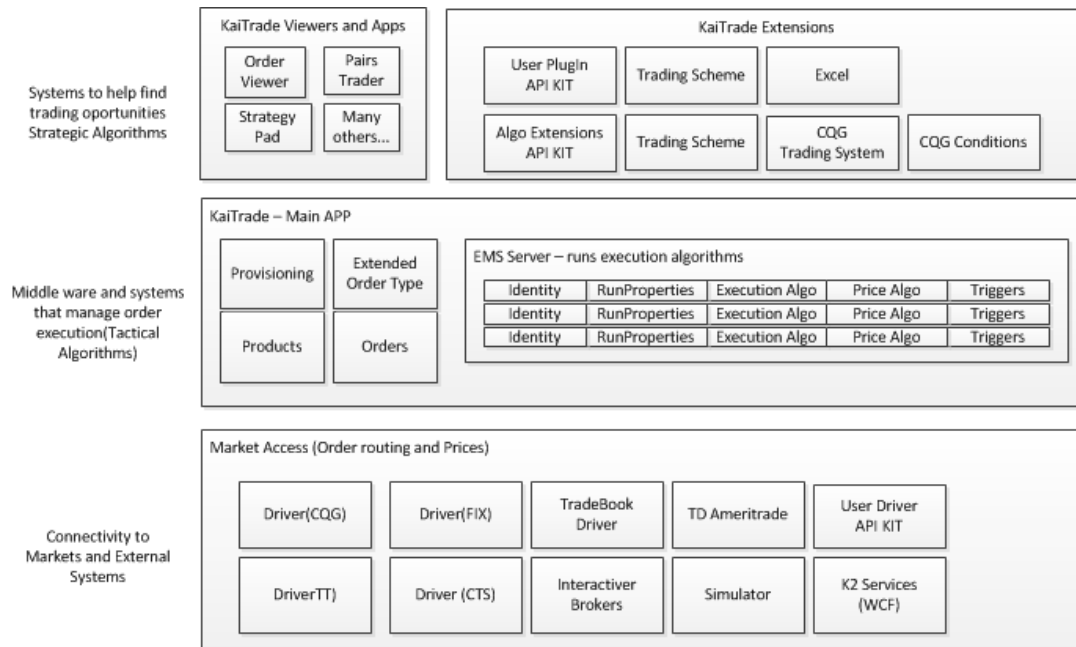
Systems to help find trading oportunities Strategic Algorithms

KaiTrade Viewers and Apps

Order Viewer

Pairs Trader

Strategy Pad

Many others...

KaiTrade Extensions

User PlugIn API KIT

Trading Scheme

Excel

Algo Extensions API KIT

Trading Scheme

CQG Trading System

CQG Conditions

Middle ware and systems that manage order execution(Tactical Algorithms)

KaiTrade – Main APP

Provisioning

Extended Order Type

Products

Orders

EMS Server – runs execution algorithms

| Identity | RunProperties | Execution Algo | Price Algo | Triggers |
|---|---|---|---|---|
| Identity | RunProperties | Execution Algo | Price Algo | Triggers |
| Identity | RunProperties | Execution Algo | Price Algo | Triggers |

Connectivity to Markets and External Systems

Market Access (Order routing and Prices)

Driver(CQG)

Driver(FIX)

TradeBook Driver

TD Ameritrade

User Driver API KIT

DriverTT)

Driver (CTS)

Interactiver Brokers

Simulator

K2 Services (WCF)